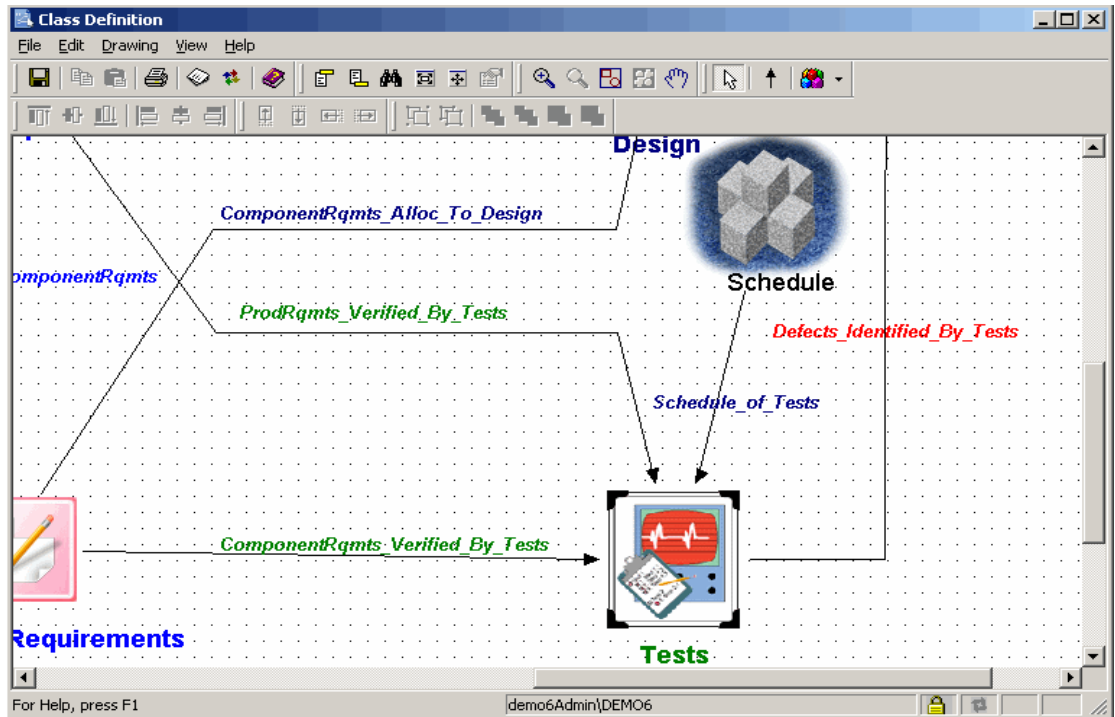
Class Definition

File Edit Drawing View Help

Design

ComponentRqmts_Alloc_To_Design

omponentRqmts

Schedule

ProdRqmts_Verified_By_Tests

Defects_Identified_By_Tests

Schedule_of_Tests

ComponentRqmts_Verified_By_Tests

Requirements

Tests

For Help, press F1

demo6Admin\DEMO6